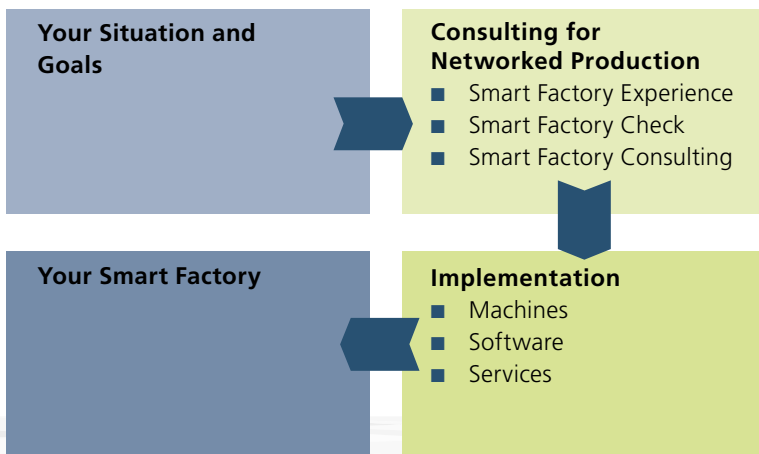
Your Situation and Goals

Consulting for Networked Production
- Smart Factory Experience
- Smart Factory Check
- Smart Factory Consulting

Implementation
- Machines
- Software
- Services

Your Smart Factory